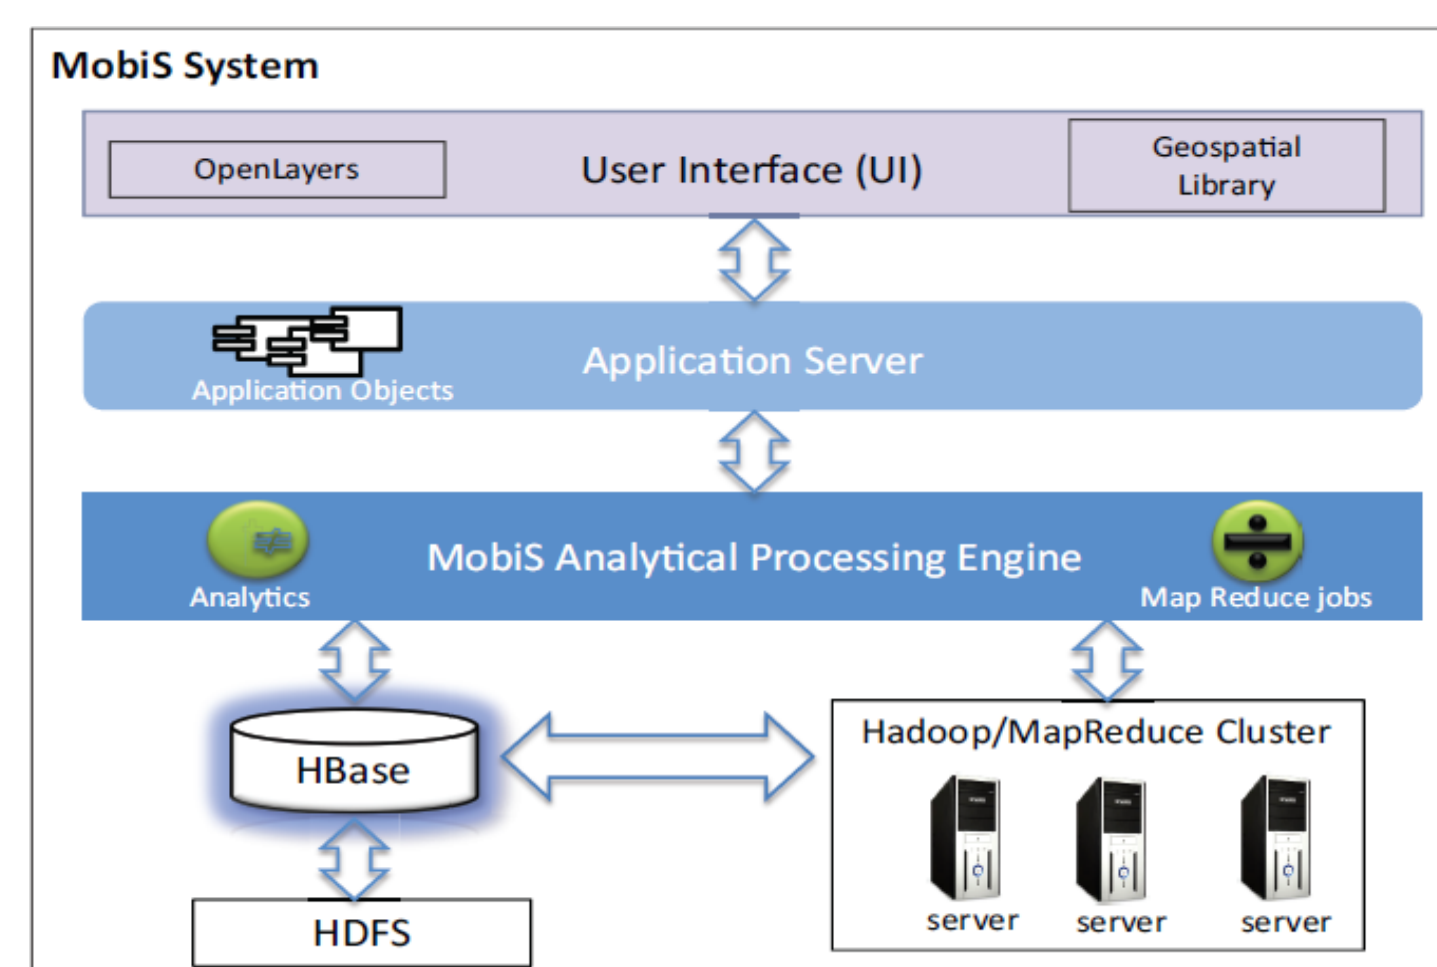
MobiS System

OpenLayers

User Interface (UI)

Geospatial Library

Application Objects

Application Server

Analytics

MobiS Analytical Processing Engine

Map Reduce jobs

HBase

HDFS

Hadoop/MapReduce Cluster

server

server

server